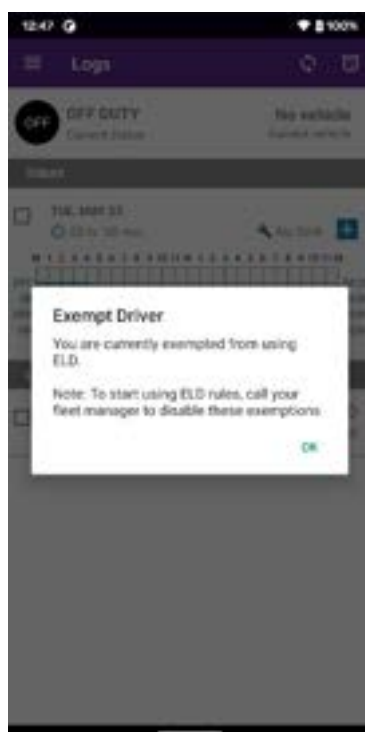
12:47

100%

Logs

OFF

OFF DUTY

Current Status

No vehicle

Current vehicle

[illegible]

TUE, MAY 31

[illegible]

No DVIR

Exempt Driver

You are currently exempted from using ELD.

Note: To start using ELD rules, call your fleet manager to disable these exemptions

OK